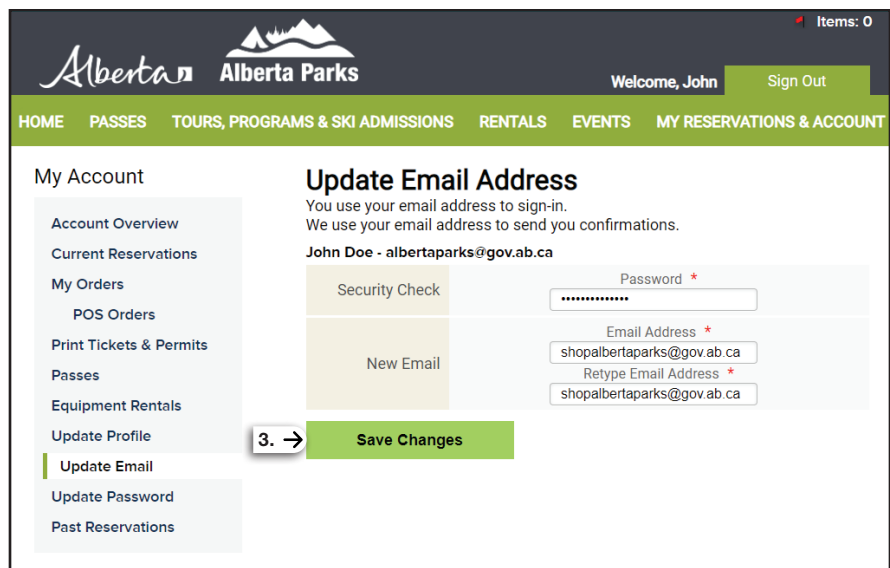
Items: 0

Alberta
Alberta Parks

Welcome, John
Sign Out

HOME PASSES TOURS, PROGRAMS & SKI ADMISSIONS RENTALS EVENTS MY RESERVATIONS & ACCOUNT

My Account

Account Overview
Current Reservations
My Orders
POS Orders
Print Tickets & Permits
Passes
Equipment Rentals
Update Profile
Update Email
Update Password
Past Reservations

Update Email Address
You use your email address to sign-in.
We use your email address to send you confirmations.

John Doe - albertaparks@gov.ab.ca

| | |
|---|---|
| Security Check | Password * •••••••••••••• |
| New Email | Email Address * shopalbertaparks@gov.ab.ca Retype Email Address * shopalbertaparks@gov.ab.ca |

3. →
Save Changes